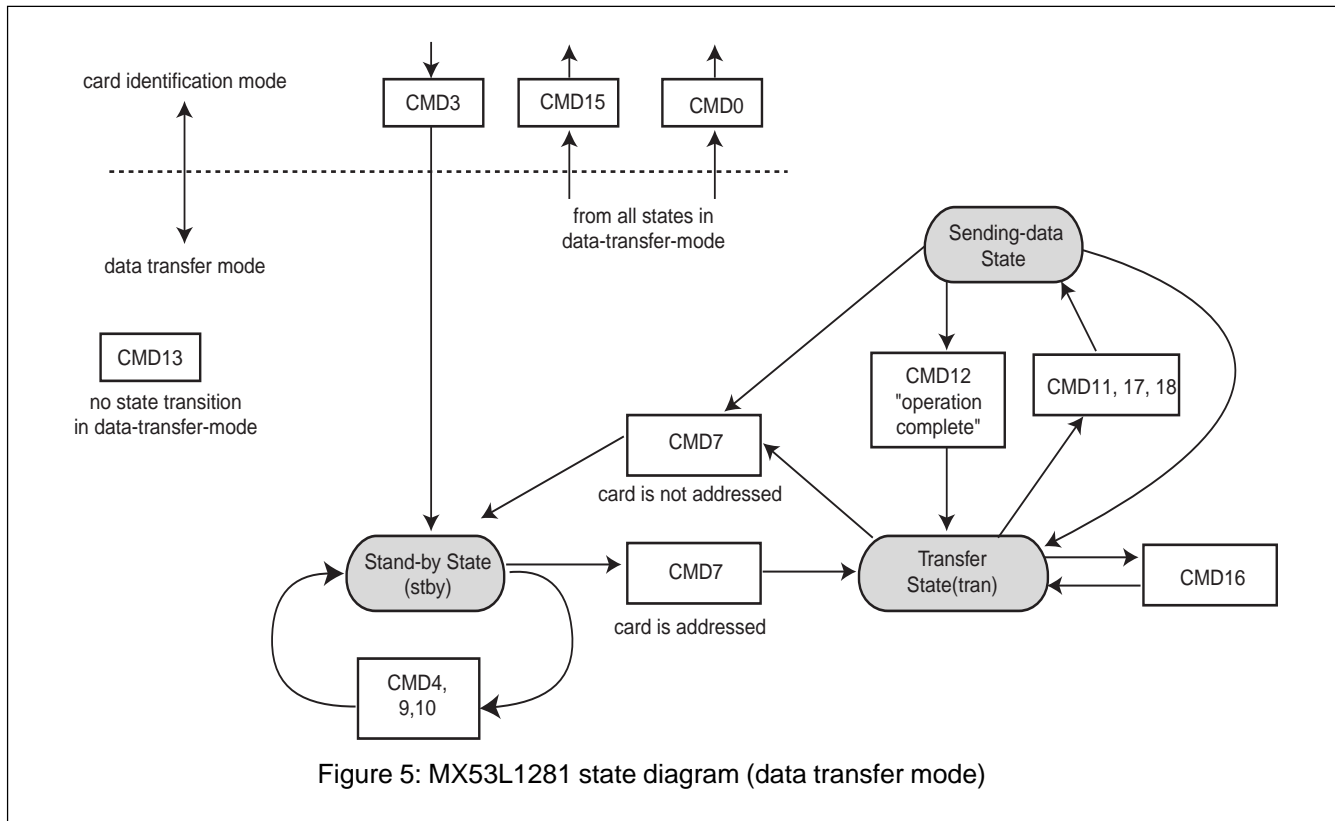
card identification mode

CMD3

CMD15

CMD0

from all states in data-transfer-mode

data transfer mode

Sending-data State

CMD13

no state transition in data-transfer-mode

CMD12 "operation complete"

CMD11, 17, 18

CMD7

card is not addressed

Stand-by State (stby)

CMD7

card is addressed

Transfer State(tran)

CMD16

CMD4, 9,10

Figure 5: MX53L1281 state diagram (data transfer mode)